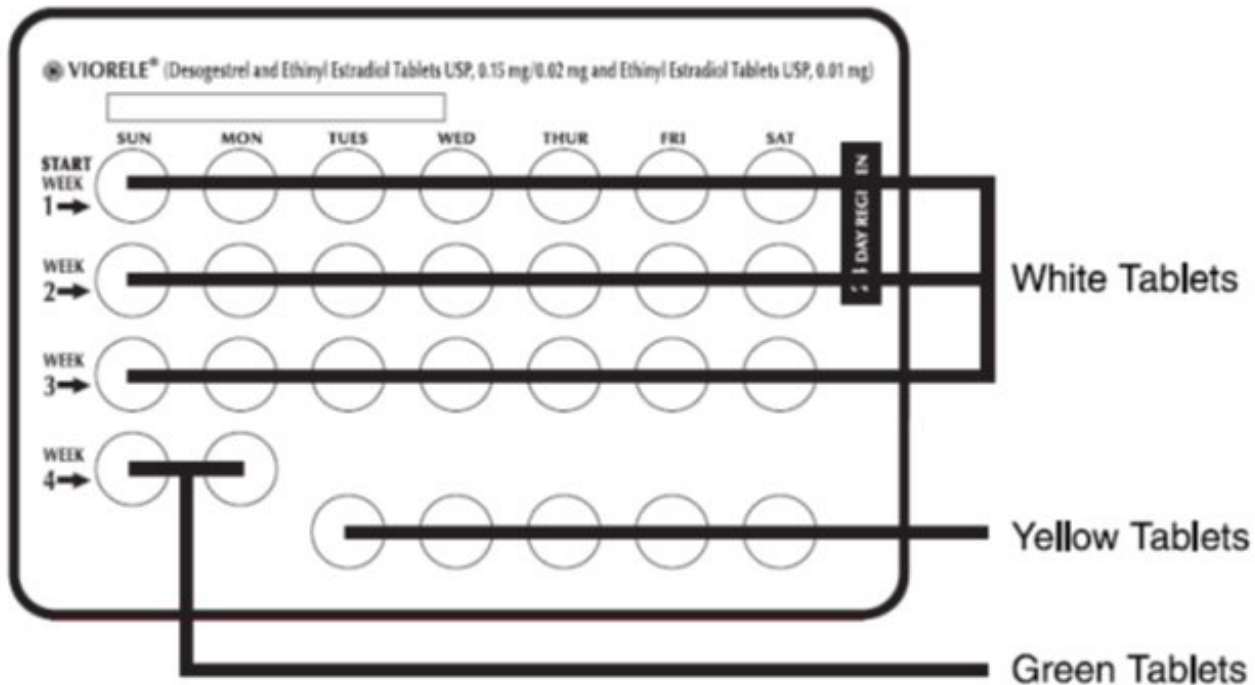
VIORELE® (Desogestrel and Ethinyl Estradiol Tablets USP, 0.15 mg/0.02 mg and Ethinyl Estradiol Tablets USP, 0.01 mg)

SUN MON TUES WED THUR FRI SAT

START WEEK 1 →

WEEK 2 →

WEEK 3 →

WEEK 4 →

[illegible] DAY REGI EN

White Tablets

Yellow Tablets

Green Tablets